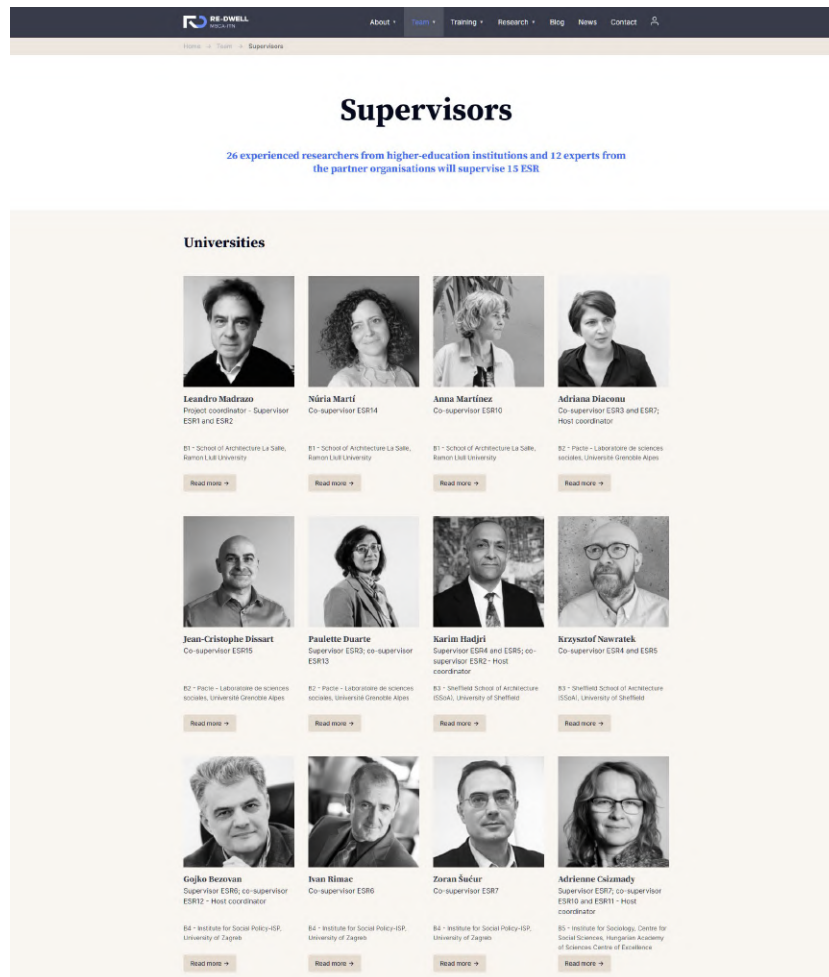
RE-DWELL MSCA-ITN

About ▾ Team ▾ Training ▾ Research ▾ Blog News Contact

Home > Team > Supervisors

Supervisors

26 experienced researchers from higher-education institutions and 12 experts from the partner organisations will supervise 15 ESR

Universities

Leandro Madrazo
Project coordinator - Supervisor ESR1 and ESR2

B1 - School of Architecture La Salle, Ramon Llull University

Read more →

Núria Martí
Co-supervisor ESR14

B1 - School of Architecture La Salle, Ramon Llull University

Read more →

Anna Martínez
Co-supervisor ESR10

B1 - School of Architecture La Salle, Ramon Llull University

Read more →

Adriana Diaconu
Co-supervisor ESR3 and ESR7; Host coordinator

B2 - Pacte - Laboratoire de sciences sociales, Université Grenoble Alpes

Read more →

Jean-Cristophe Dissart
Co-supervisor ESR15

B2 - Pacte - Laboratoire de sciences sociales, Université Grenoble Alpes

Read more →

Paulette Duarte
Supervisor ESR3; co-supervisor ESR13

B2 - Pacte - Laboratoire de sciences sociales, Université Grenoble Alpes

Read more →

Karim Hadjri
Supervisor ESR4 and ESR5; co-supervisor ESR2 - Host coordinator

B3 - Sheffield School of Architecture (SSoA), University of Sheffield

Read more →

Krzysztof Nawratek
Co-supervisor ESR4 and ESR5

B3 - Sheffield School of Architecture (SSoA), University of Sheffield

Read more →

Gojko Bezovan
Supervisor ESR6; co-supervisor ESR12 - Host coordinator

B4 - Institute for Social Policy-ISP, University of Zagreb

Read more →

Ivan Rimac
Co-supervisor ESR6

B4 - Institute for Social Policy-ISP, University of Zagreb

Read more →

Zoran Šućur
Co-supervisor ESR7

B4 - Institute for Social Policy-ISP, University of Zagreb

Read more →

Adrienne Csizmady
Supervisor ESR7; co-supervisor ESR10 and ESR11 - Host coordinator

B5 - Institute for Sociology, Centre for Social Sciences, Hungarian Academy of Sciences Centre of Excellence

Read more →